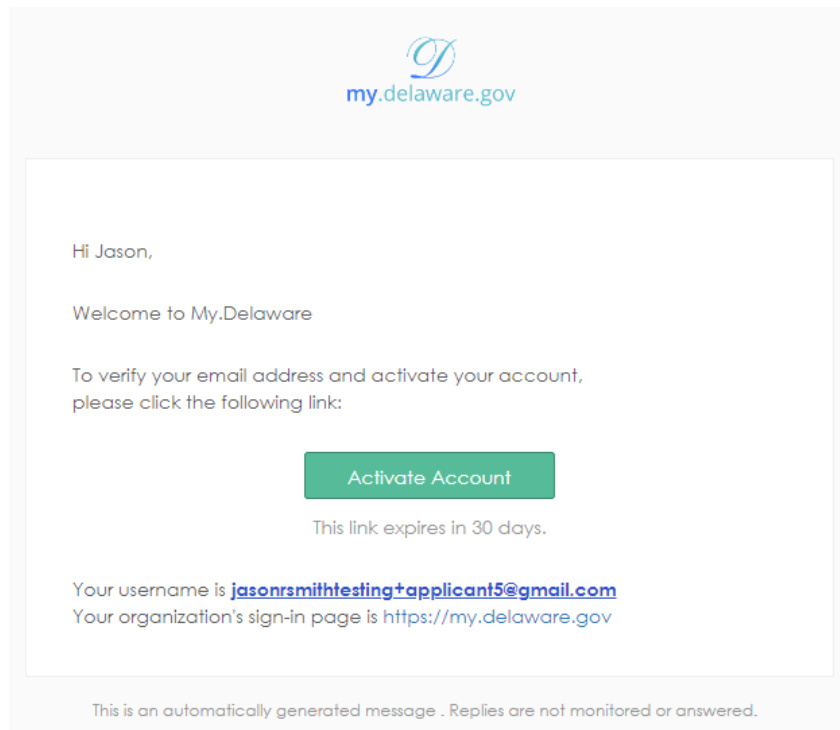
D
my.delaware.gov

Hi Jason,

Welcome to My.Delaware

To verify your email address and activate your account, please click the following link:

Activate Account

This link expires in 30 days.

Your username is jasonrsmithtesting+applicant5@gmail.com
Your organization's sign-in page is https://my.delaware.gov

This is an automatically generated message . Replies are not monitored or answered.